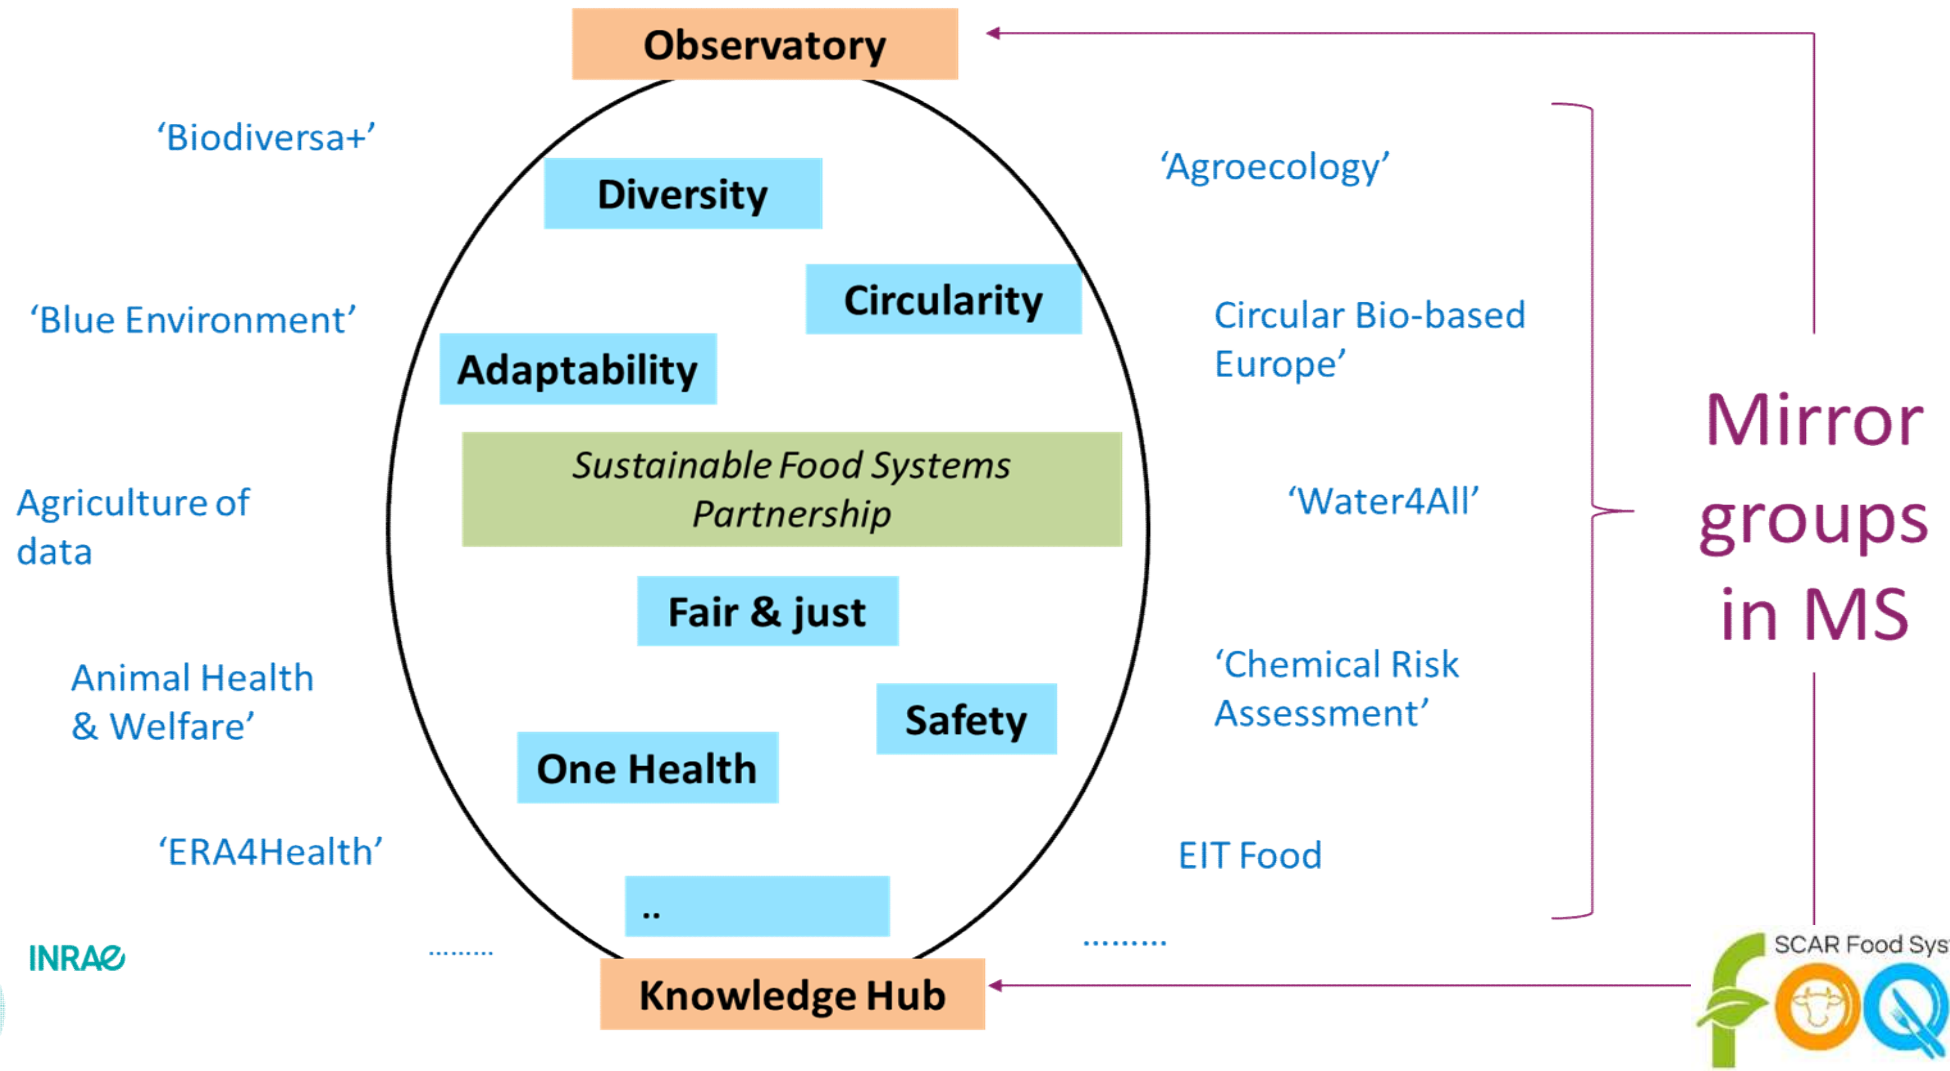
Observatory

'Biodiversa+'

Diversity

'Agroecology'

Circularity

'Blue Environment'

Circular Bio-based Europe'

Adaptability

Sustainable Food Systems Partnership

Agriculture of data

'Water4All'

Mirror groups in MS

Fair & just

Animal Health & Welfare'

'Chemical Risk Assessment'

Safety

One Health

'ERA4Health'

EIT Food

..

INRAE

.........

........

Knowledge Hub

SCAR Food Sys